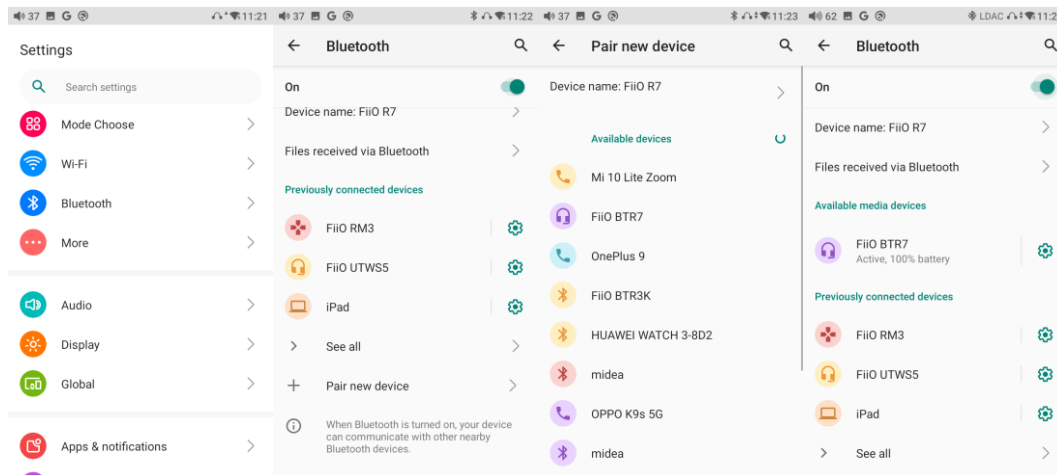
37 G 11:21
Settings
Search settings
Mode Choose
Wi-Fi
Bluetooth
More
Audio
Display
Global
Apps & notifications

37 G 11:22
Bluetooth
On
Device name: FiiO R7
Files received via Bluetooth
Previously connected devices
FiiO RM3
FiiO UTWS5
iPad
See all
Pair new device
When Bluetooth is turned on, your device can communicate with other nearby Bluetooth devices.

37 G 11:23
Pair new device
Device name: FiiO R7
Available devices
Mi 10 Lite Zoom
FiiO BTR7
OnePlus 9
FiiO BTR3K
HUAWEI WATCH 3-8D2
midea
OPPO K9s 5G
midea

62 G LDAC
Bluetooth
On
Device name: FiiO R7
Files received via Bluetooth
Available media devices
FiiO BTR7
Active, 100% battery
Previously connected devices
FiiO RM3
FiiO UTWS5
iPad
See all